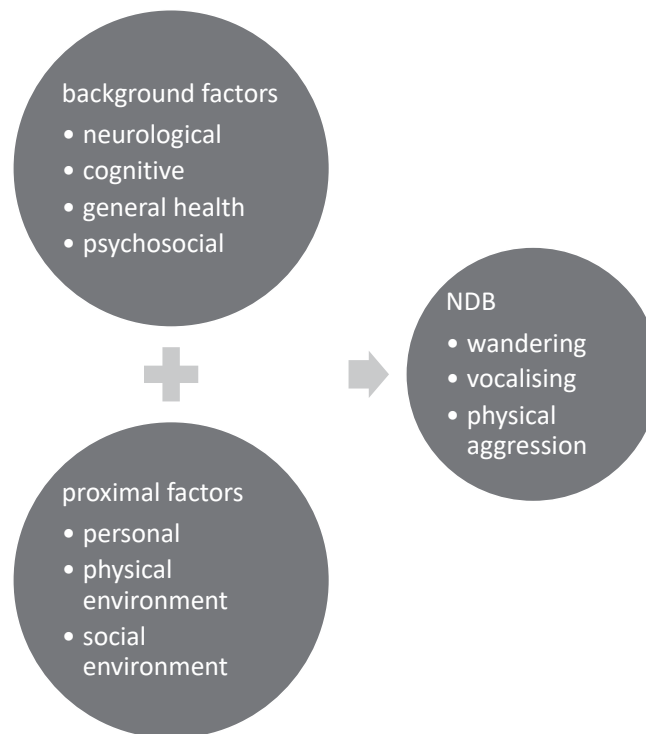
background factors
• neurological
• cognitive
• general health
• psychosocial

proximal factors
• personal
• physical environment
• social environment

NDB
• wandering
• vocalising
• physical aggression